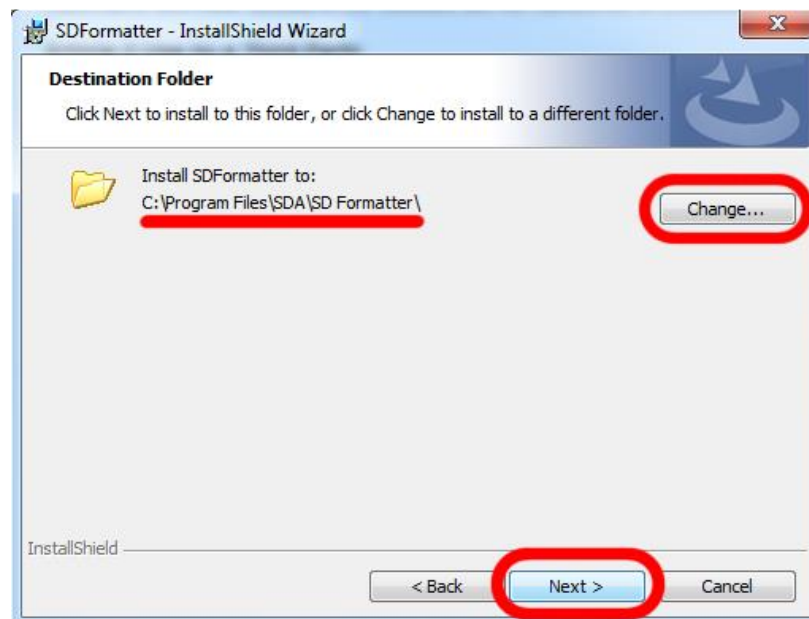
SDFormatter - InstallShield Wizard

Destination Folder

Click Next to install to this folder, or click Change to install to a different folder.

Install SDFormatter to:
C:\Program Files\SDA\SD Formatter\

Change...

InstallShield

< Back

Next >

Cancel